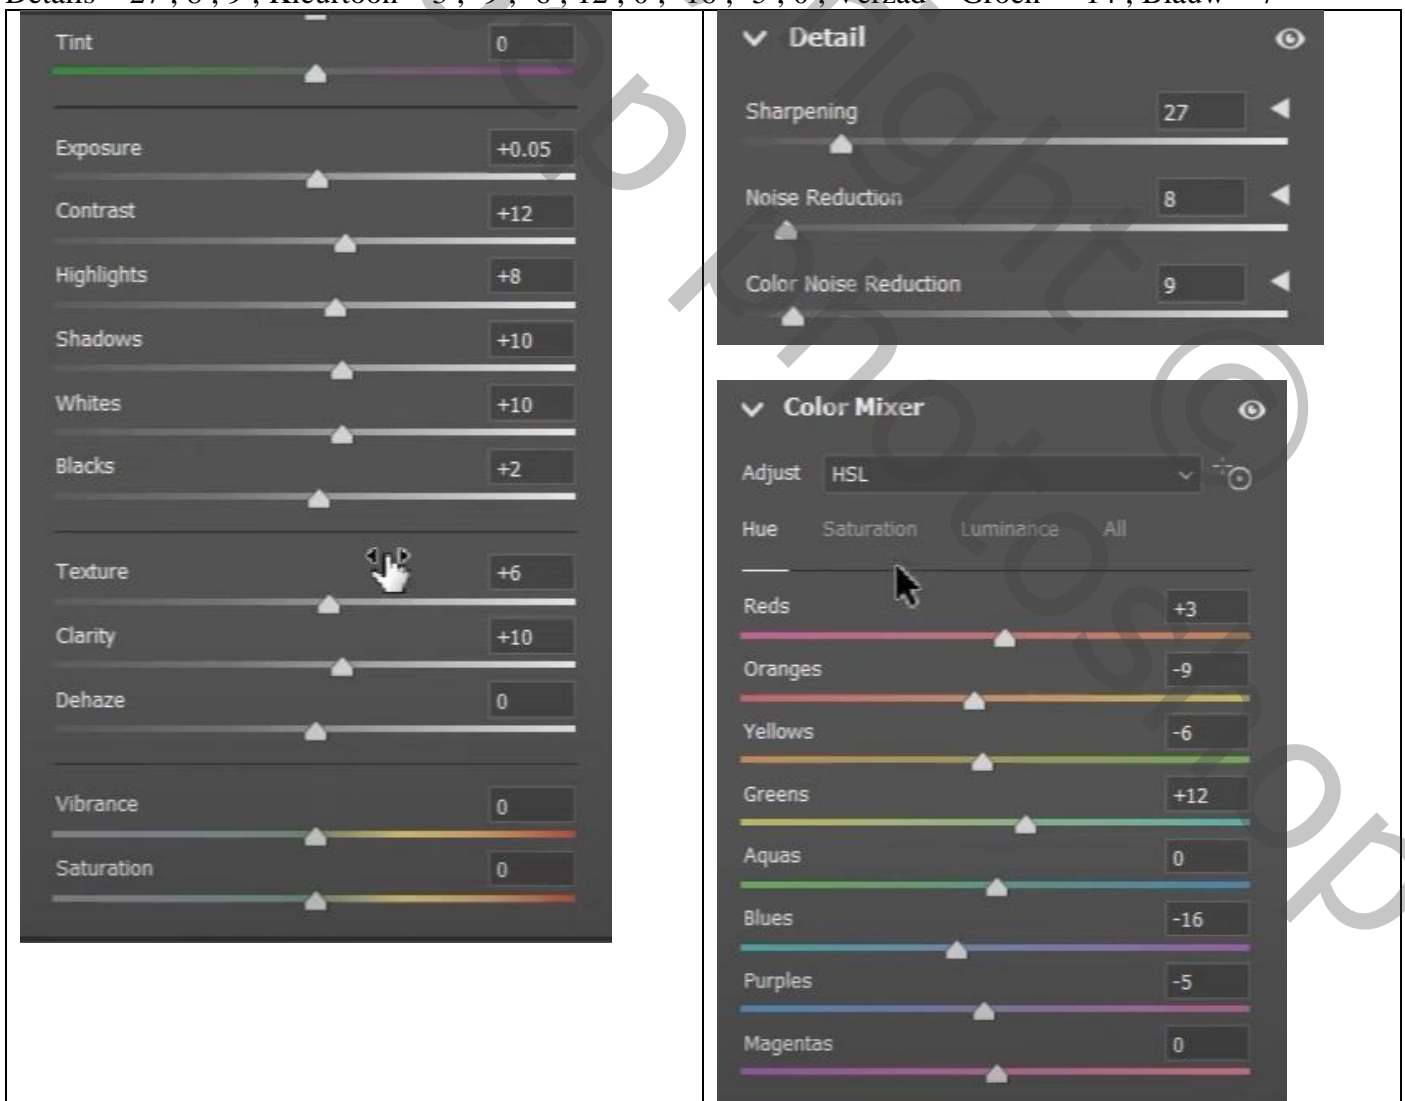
Details = 27 ; 8 ; 9 ; Kleurtoon = 3 ; -9 ; -6 ; 12 ; 0 ; -16 ; -5 ; 0 ; Verzad = Groen = 14 ; Blauw = 7

Tint 0

Exposure +0.05

Contrast +12

Highlights +8

Shadows +10

Whites +10

Blacks +2

Texture +6

Clarity +10

Dehaze 0

Vibrance 0

Saturation 0

Detail

Sharpening 27

Noise Reduction 8

Color Noise Reduction 9

Color Mixer

Adjust HSL

Hue Saturation Luminance All

Reds +3

Oranges -9

Yellows -6

Greens +12

Aquas 0

Blues -16

Purples -5

Magentas 0